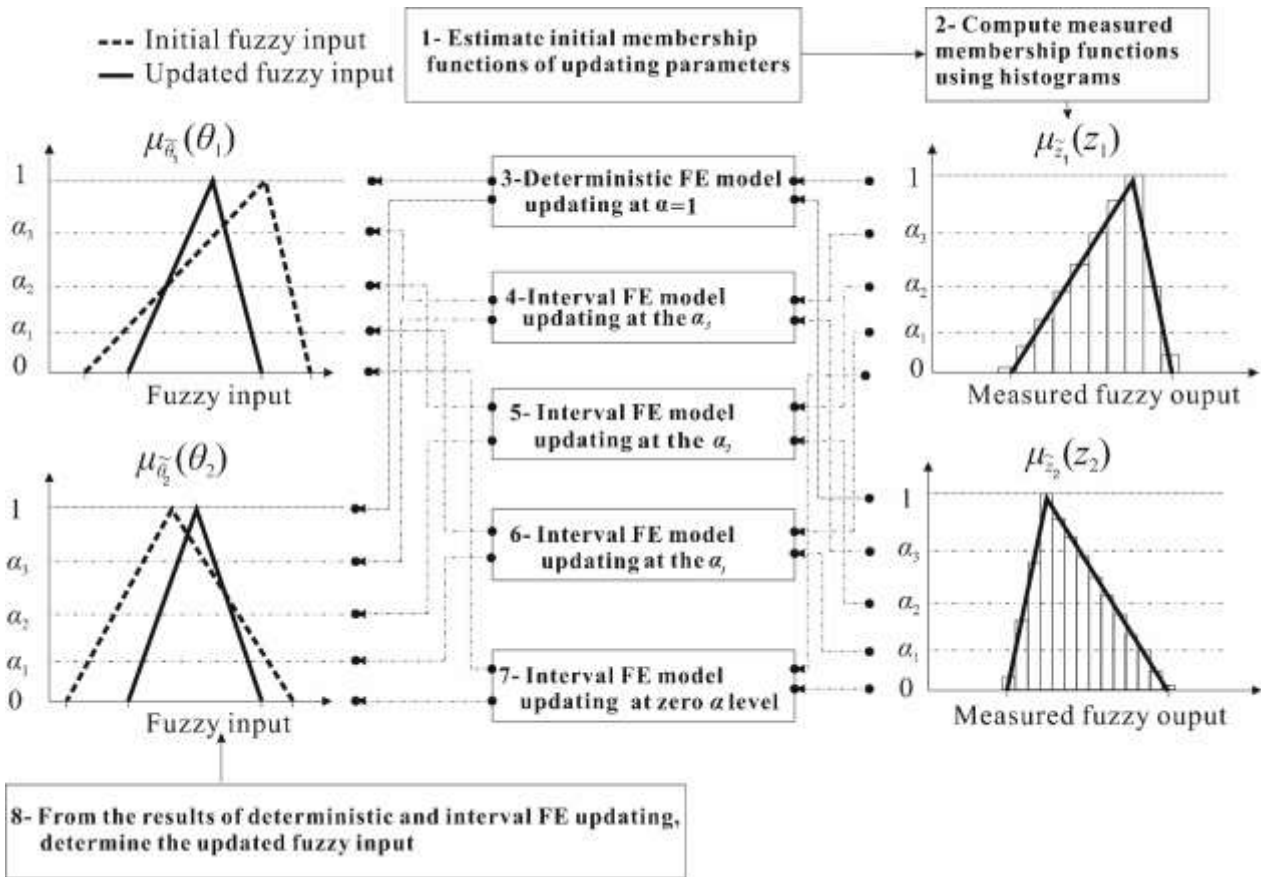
--- Initial fuzzy input
— Updated fuzzy input

1- Estimate initial membership functions of updating parameters

2- Compute measured membership functions using histograms

$\mu_{\tilde{\theta}_1}(\theta_1)$

1
$\alpha_3$
$\alpha_2$
$\alpha_1$
0

Fuzzy input

$\mu_{\tilde{\theta}_2}(\theta_2)$

1
$\alpha_3$
$\alpha_2$
$\alpha_1$
0

Fuzzy input

3-Deterministic FE model updating at α=1

4-Interval FE model updating at the $\alpha_3$

5- Interval FE model updating at the $\alpha_2$

6- Interval FE model updating at the $\alpha_1$

7- Interval FE model updating at zero α level

$\mu_{\tilde{z}_1}(z_1)$

1
$\alpha_3$
$\alpha_2$
$\alpha_1$
0

Measured fuzzy ouput

$\mu_{\tilde{z}_2}(z_2)$

1
$\alpha_3$
$\alpha_2$
$\alpha_1$
0

Measured fuzzy ouput

8- From the results of deterministic and interval FE updating, determine the updated fuzzy input